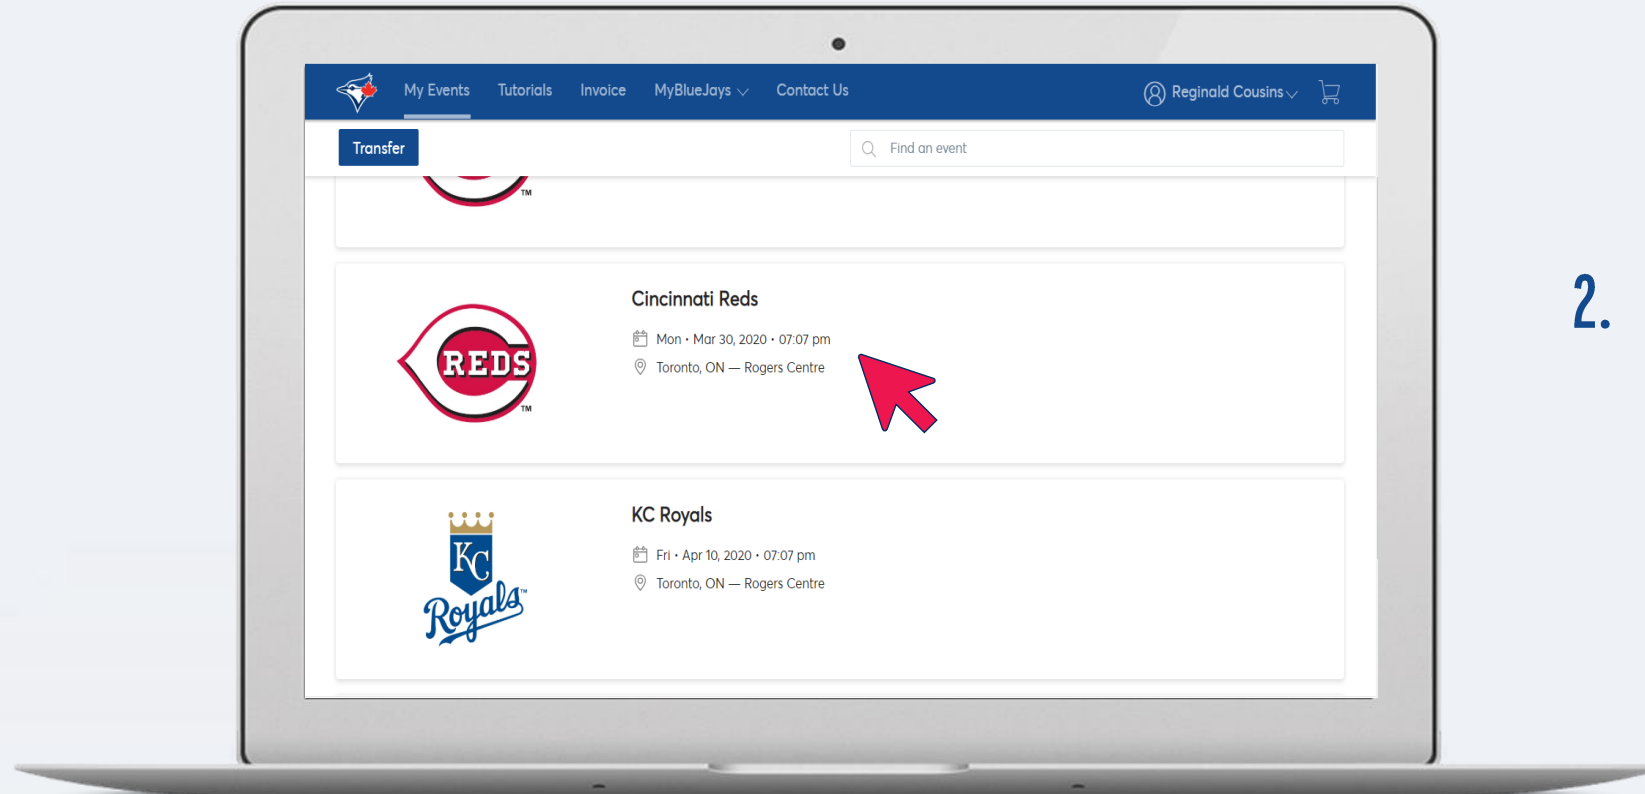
My Events Tutorials Invoice MyBlueJays Contact Us

Reginald Cousins

Transfer

Find an event

TM

REDS

TM

Cincinnati Reds

Mon • Mar 30, 2020 • 07:07 pm

Toronto, ON — Rogers Centre

KC

Royals

TM

KC Royals

Fri • Apr 10, 2020 • 07:07 pm

Toronto, ON — Rogers Centre

2.